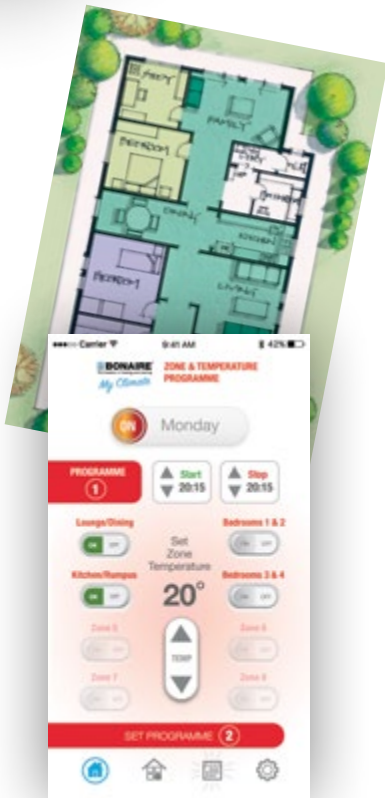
FAMILY
BEDROOM
DINING
KITCHEN
BEDROOM
LIVING

Carrier
9:41 AM
42%

BONAIRE
My Climate
ZONE & TEMPERATURE PROGRAMME

ON
Monday

PROGRAMME
1

Start
20:15

Stop
20:15

Lounge/Dining
ON OFF

Bedrooms 1 & 2
ON OFF

Set Zone Temperature

Kitchen/Rumpus
ON OFF

Bedrooms 3 & 4
ON OFF

20°

Zone 5
ON OFF

Zone 6
ON OFF

TEMP

Zone 7
ON OFF

Zone 8
ON OFF

SET PROGRAMME
2